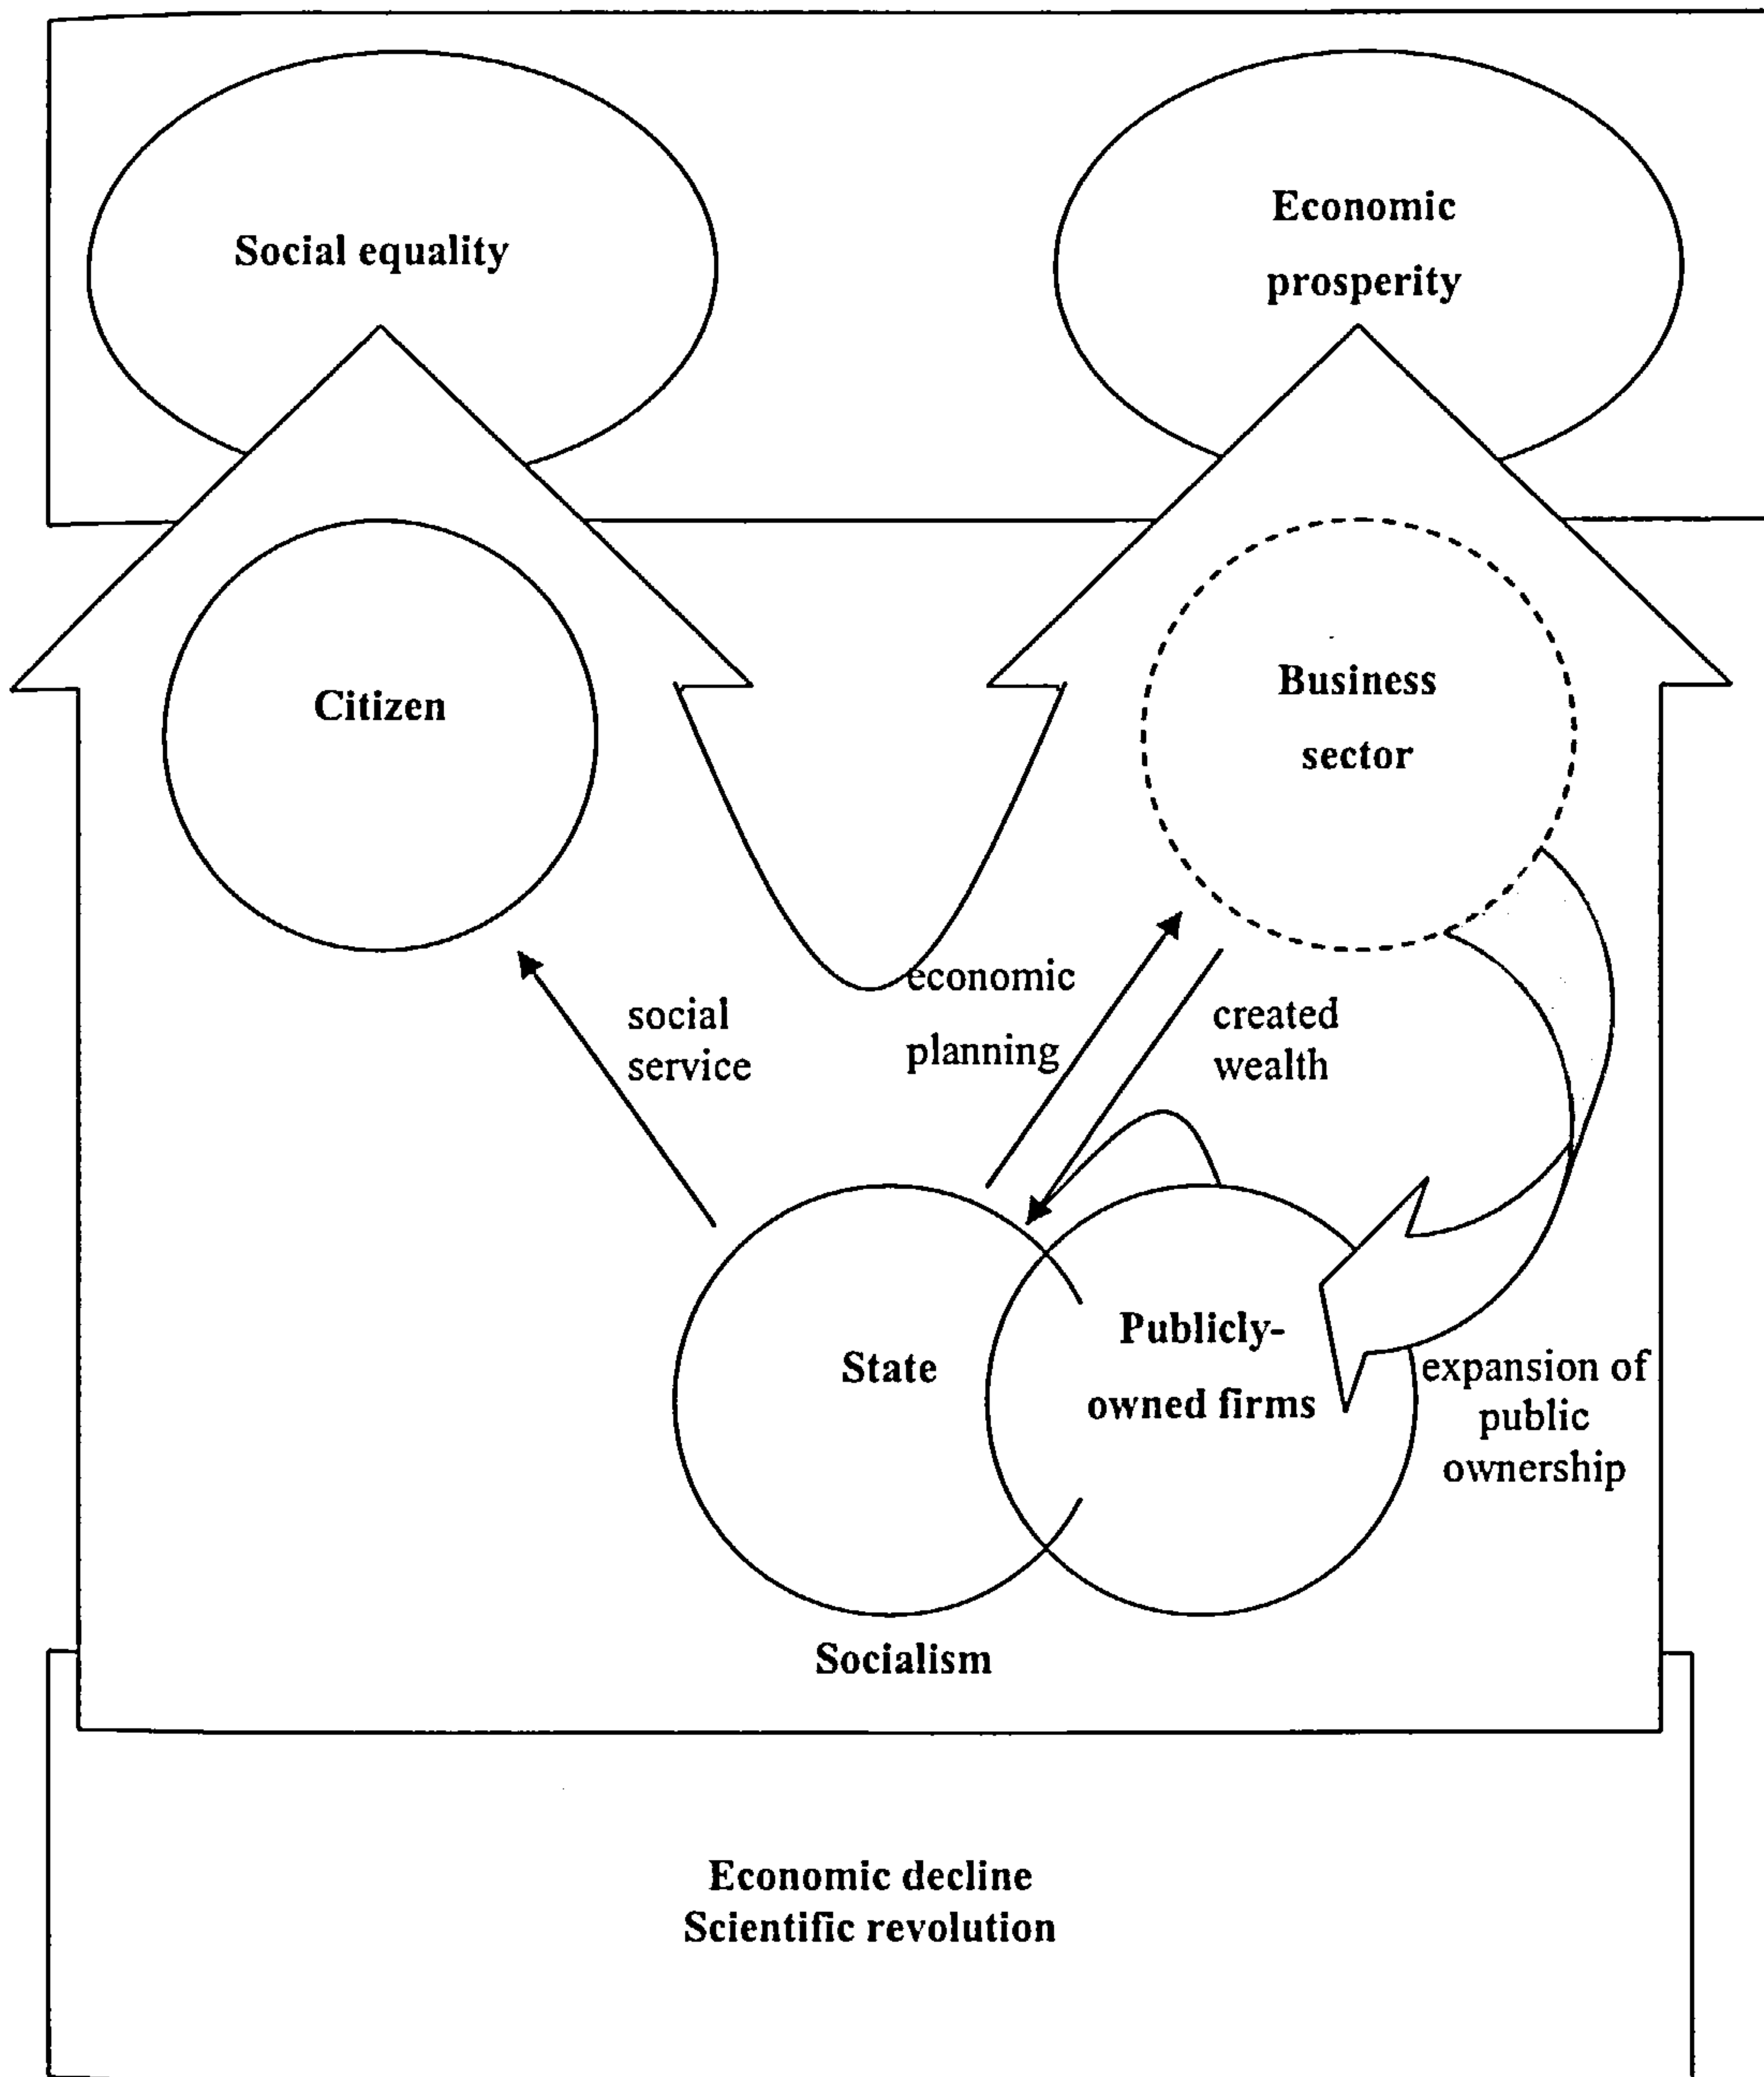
Social equality

Economic prosperity

Citizen

Business sector

social service

economic planning

created wealth

State

Publicly-owned firms

expansion of public ownership

Socialism

Economic decline
Scientific revolution